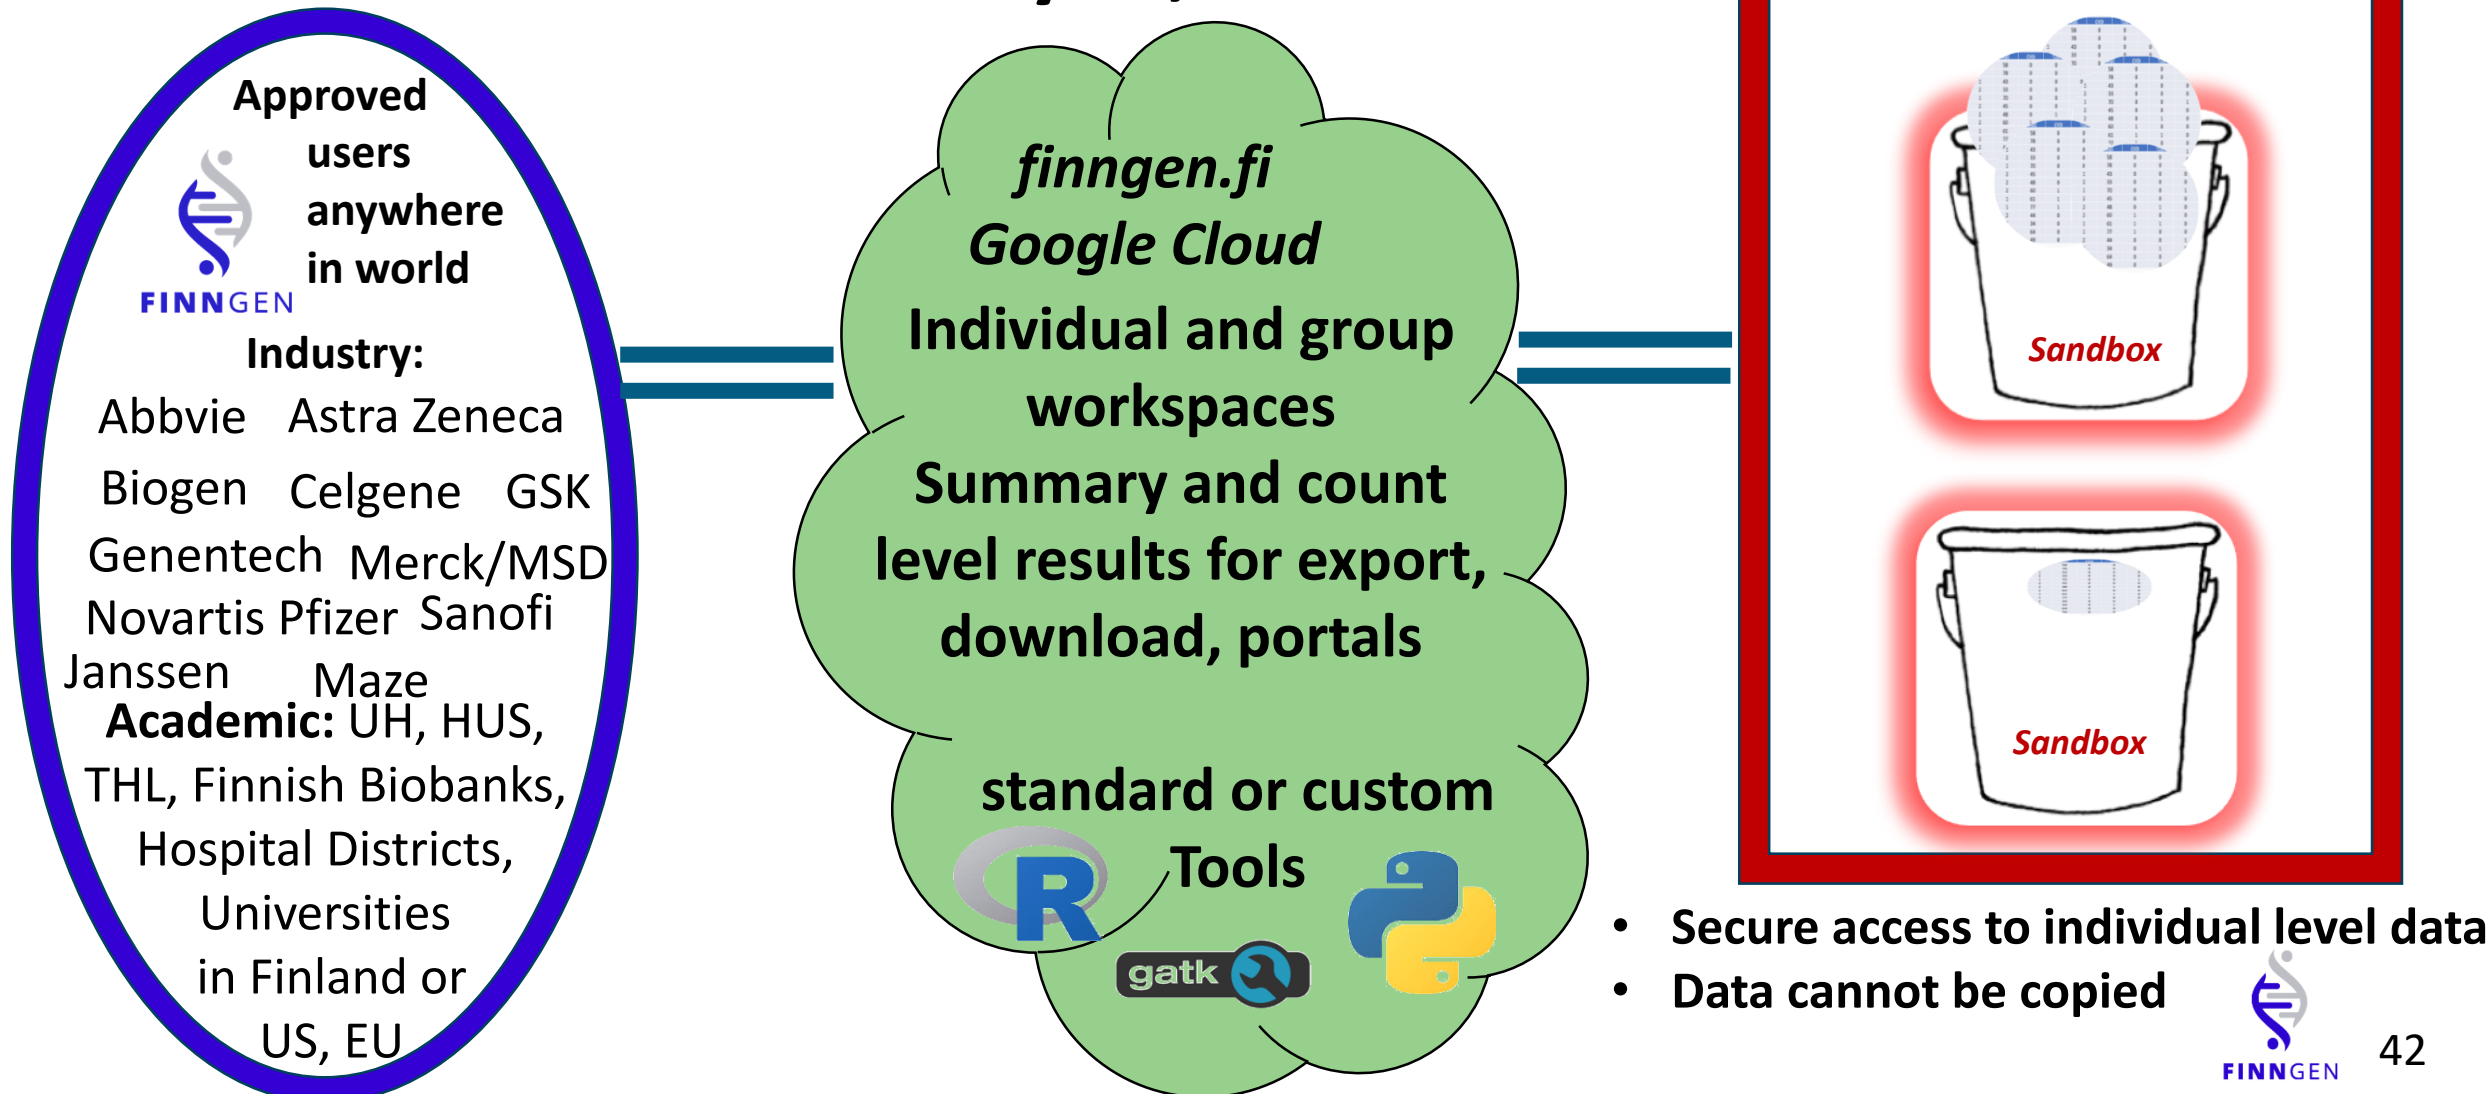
Approved users anywhere in world

FINNGEN

Industry:

Abbvie Astra Zeneca

Biogen Celgene GSK

Genentech Merck/MSD

Novartis Pfizer Sanofi

Janssen Maze

Academic: UH, HUS, THL, Finnish Biobanks, Hospital Districts, Universities in Finland or US, EU

finngen.fi

Google Cloud

Individual and group workspaces

Summary and count level results for export, download, portals

standard or custom Tools

R

gatk

Sandbox

Sandbox

• Secure access to individual level data

• Data cannot be copied

FINNGEN

42